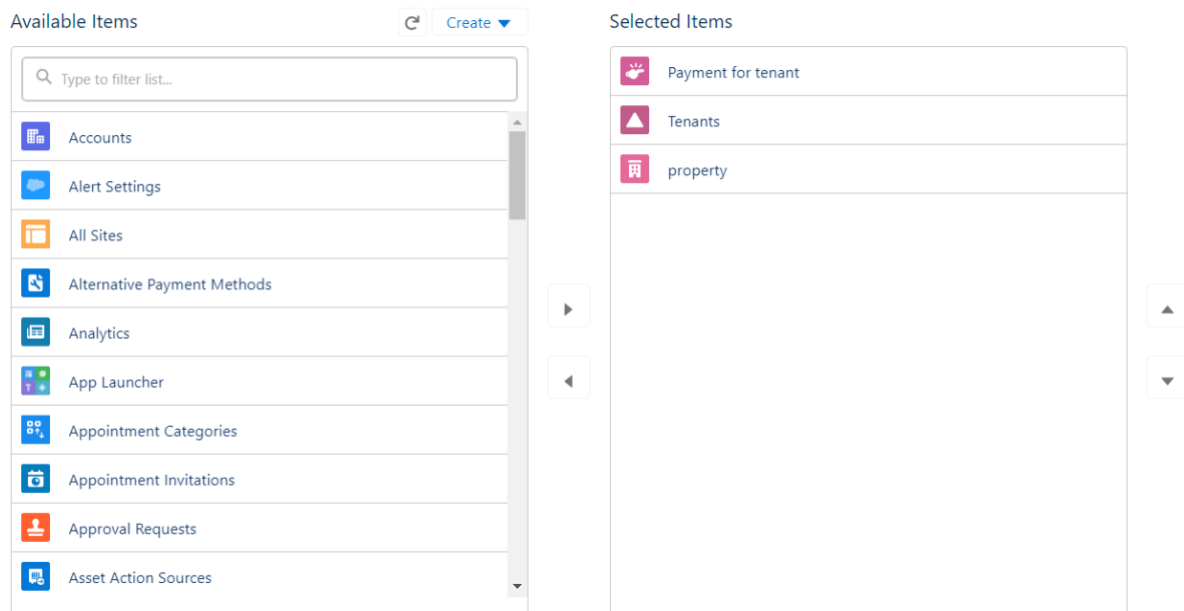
Available Items

Create

Type to filter list...

Accounts

Alert Settings

All Sites

Alternative Payment Methods

Analytics

App Launcher

Appointment Categories

Appointment Invitations

Approval Requests

Asset Action Sources

Selected Items

Payment for tenant

Tenants

property